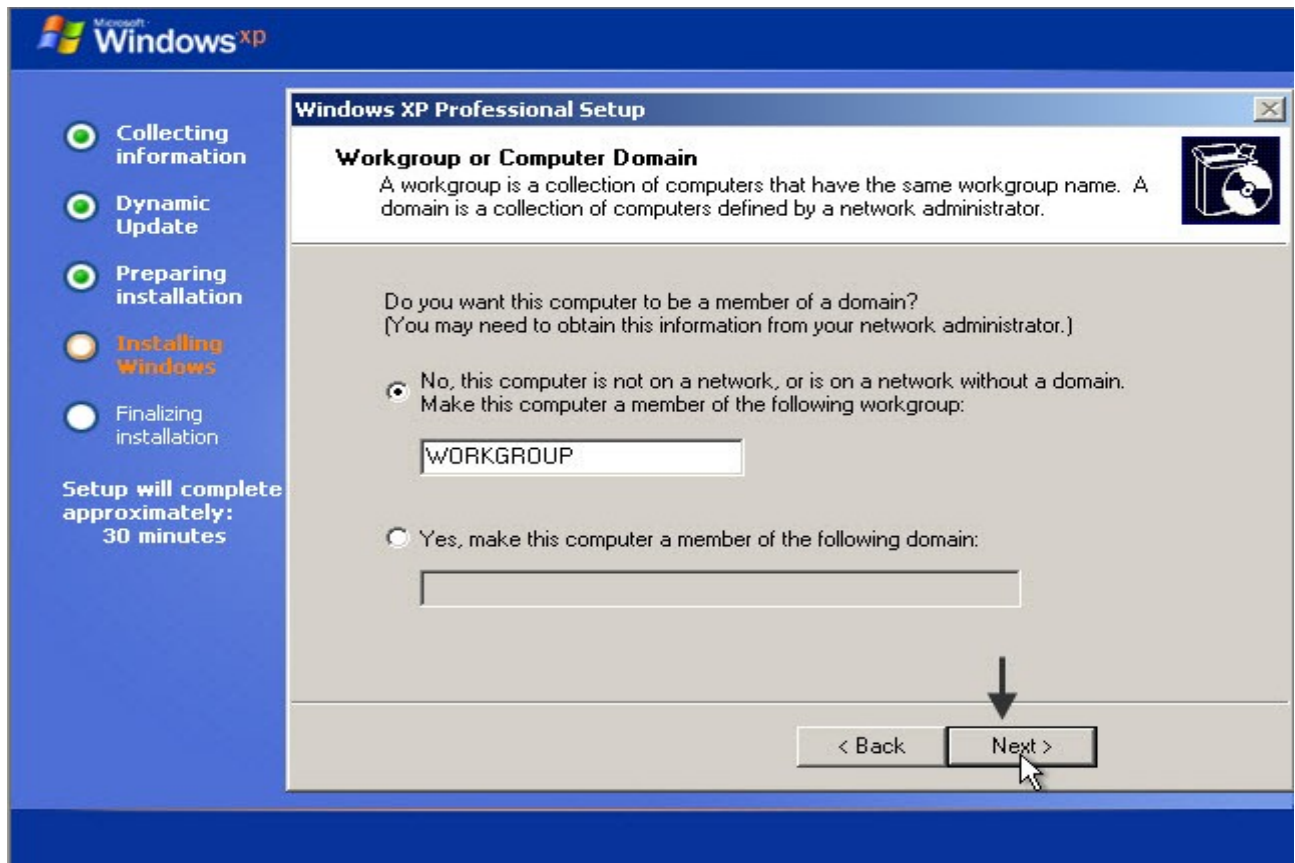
Microsoft Windows xp

Collecting information

Dynamic Update

Preparing installation

Installing Windows

Finalizing installation

Setup will complete approximately: 30 minutes

Windows XP Professional Setup

Workgroup or Computer Domain

A workgroup is a collection of computers that have the same workgroup name. A domain is a collection of computers defined by a network administrator.

Do you want this computer to be a member of a domain?
(You may need to obtain this information from your network administrator.)

No, this computer is not on a network, or is on a network without a domain. Make this computer a member of the following workgroup:

WORKGROUP

Yes, make this computer a member of the following domain:

< Back

Next >